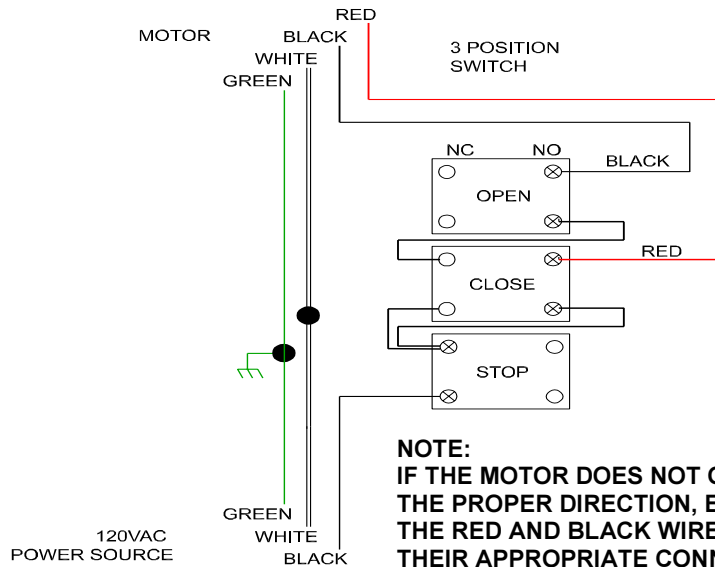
MOTOR
RED
BLACK
WHITE
GREEN
3 POSITION SWITCH

NC NO
OPEN
BLACK
CLOSE
RED
STOP

NOTE:
IF THE MOTOR DOES NOT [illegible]
THE PROPER DIRECTION, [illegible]
THE RED AND BLACK WIR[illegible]
THEIR APPROPRIATE CON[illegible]

GREEN
WHITE
BLACK
120VAC
POWER SOURCE